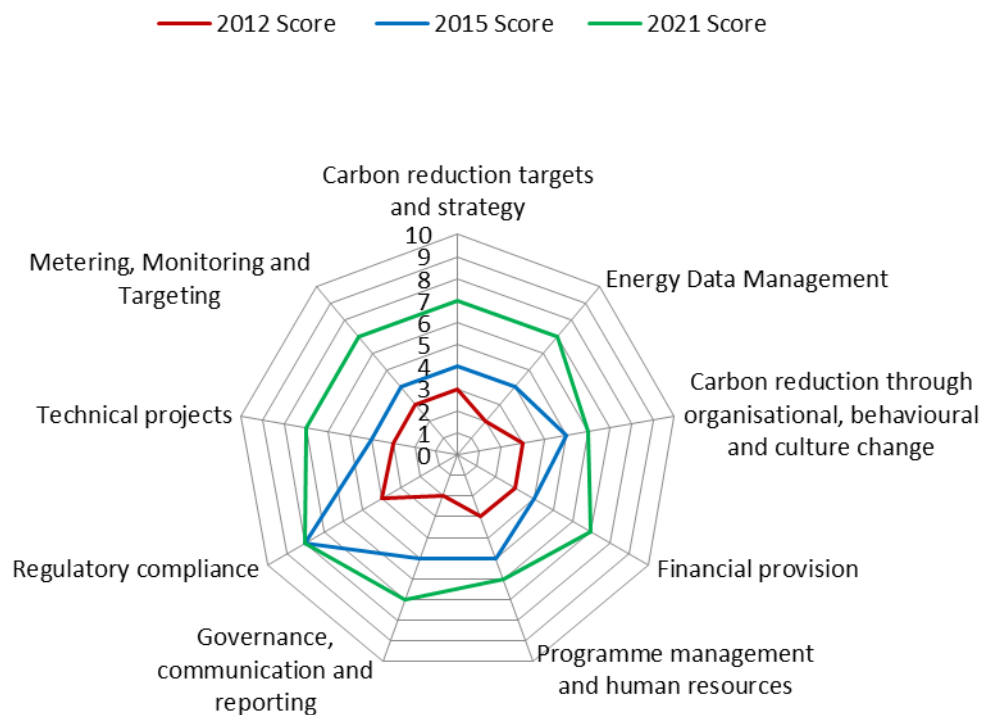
2012 Score
2015 Score
2021 Score

Carbon reduction targets and strategy
Energy Data Management
Carbon reduction through organisational, behavioural and culture change
Financial provision
Programme management and human resources
Governance, communication and reporting
Regulatory compliance
Technical projects
Metering, Monitoring and Targeting

10
9
8
7
6
5
4
3
2
1
0